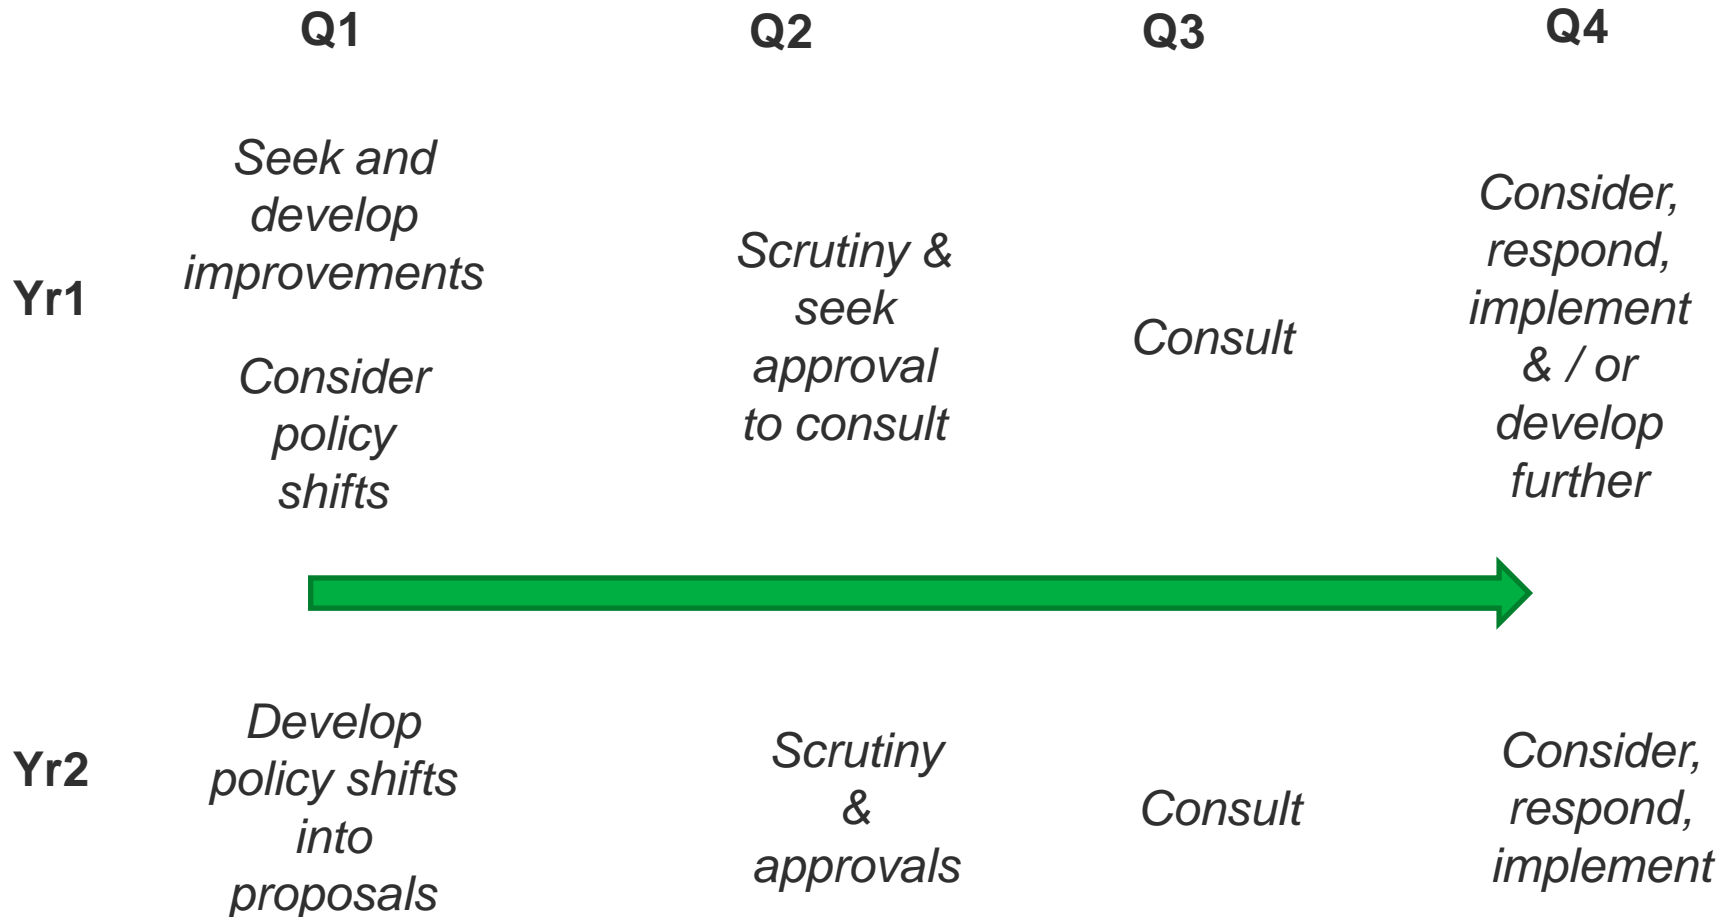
|  | Q1 | Q2 | Q3 | Q4 |
|---|---|---|---|---|
| Yr1 | Seek and develop improvements<br><br>Consider policy shifts | Scrutiny & seek approval to consult | Consult | Consider, respond, implement & / or develop further |
| Yr2 | Develop policy shifts into proposals | Scrutiny & approvals | Consult | Consider, respond, implement |